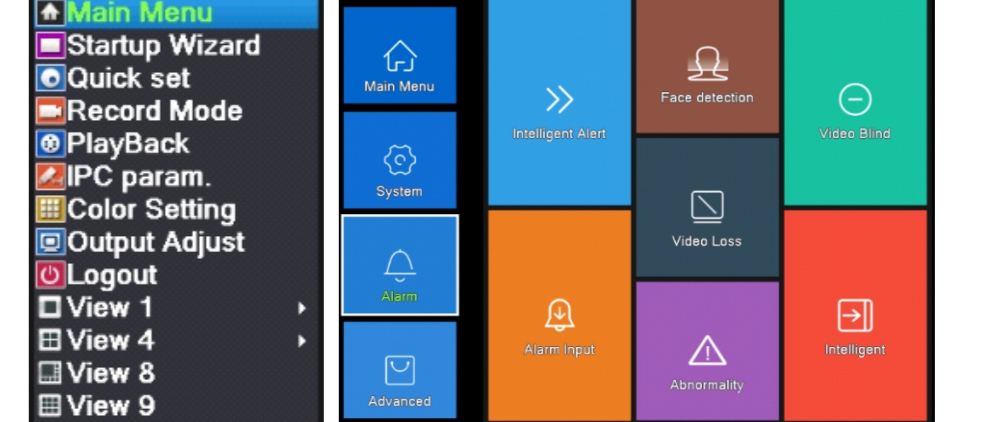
Main Menu
Startup Wizard
Quick set
Record Mode
PlayBack
IPC param.
Color Setting
Output Adjust
Logout
View 1
View 4
View 8
View 9

Main Menu
System
Alarm
Advanced

Intelligent Alert
Face detection
Video Blind
Video Loss
Alarm Input
Abnormality
Intelligent